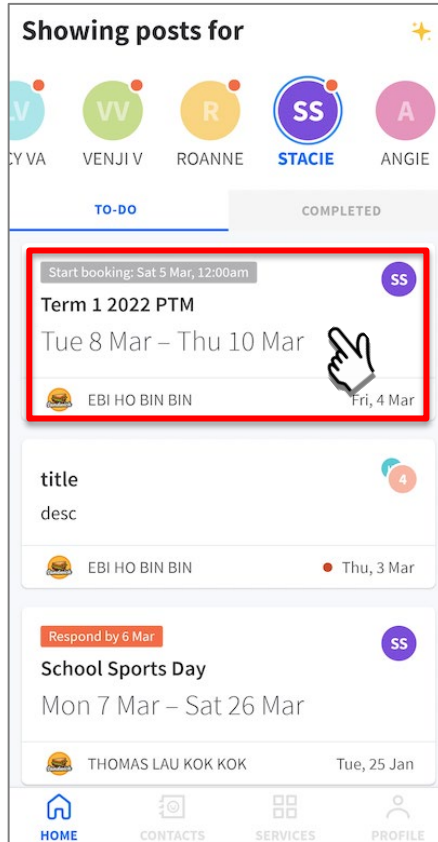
Showing posts for

LV CY VA
VV VENJI V
R ROANNE
SS STACIE
A ANGIE

TO-DO
COMPLETED

Start booking: Sat 5 Mar, 12:00am
SS
Term 1 2022 PTM
Tue 8 Mar – Thu 10 Mar
EBI HO BIN BIN
Fri, 4 Mar

title
4
desc
EBI HO BIN BIN
Thu, 3 Mar

Respond by 6 Mar
SS
School Sports Day
Mon 7 Mar – Sat 26 Mar
THOMAS LAU KOK KOK
Tue, 25 Jan

HOME
CONTACTS
SERVICES
PROFILE